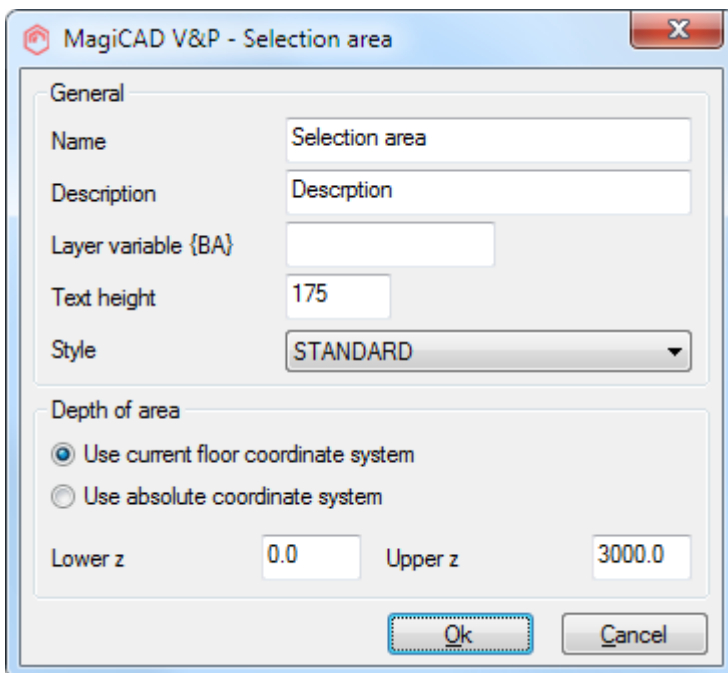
MagiCAD V&P - Selection area

General

Name
Selection area

Description
Descrption

Layer variable {BA}

Text height
175

Style
STANDARD

Depth of area

Use current floor coordinate system

Use absolute coordinate system

Lower z
0.0

Upper z
3000.0

Ok

Cancel